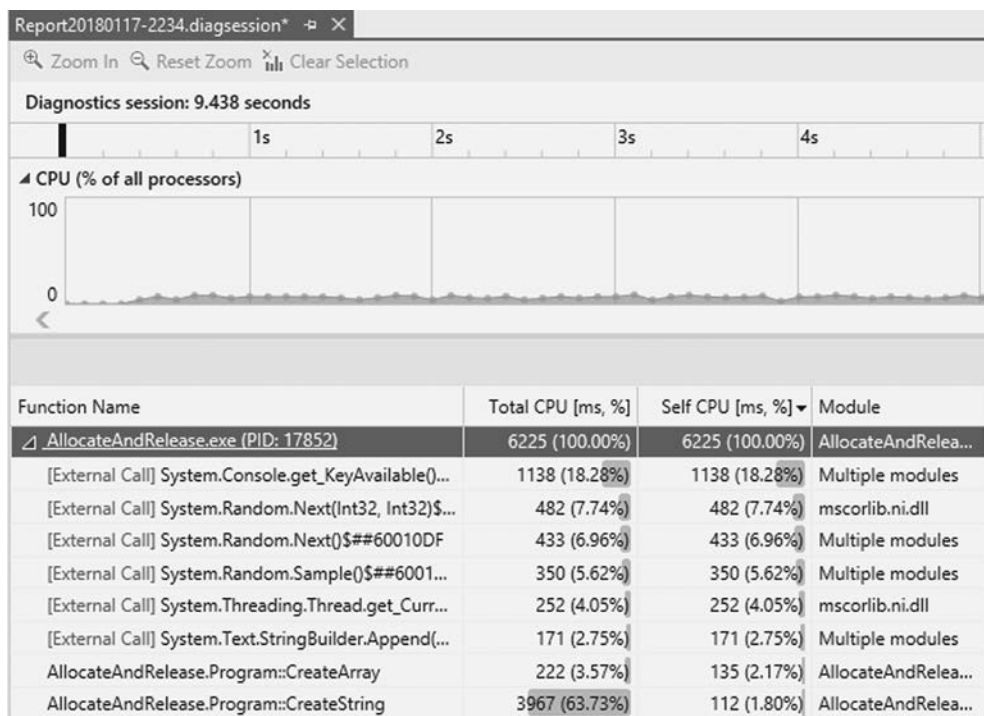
Report20180117-2234.diagsession* ⊕ ×

Zoom In  Reset Zoom  Clear Selection

Diagnostics session: 9.438 seconds

1s 2s 3s 4s

◢ CPU (% of all processors)

100

0

| Function Name | Total CPU [ms, %] | Self CPU [ms, %] | Module |
|---|---|---|---|
| ◿ AllocateAndRelease.exe (PID: 17852) | 6225 (100.00%) | 6225 (100.00%) | AllocateAndRelea... |
| [External Call] System.Console.get_KeyAvailable()... | 1138 (18.28%) | 1138 (18.28%) | Multiple modules |
| [External Call] System.Random.Next(Int32, Int32)$... | 482 (7.74%) | 482 (7.74%) | mscorlib.ni.dll |
| [External Call] System.Random.Next()$##60010DF | 433 (6.96%) | 433 (6.96%) | Multiple modules |
| [External Call] System.Random.Sample()$##6001... | 350 (5.62%) | 350 (5.62%) | Multiple modules |
| [External Call] System.Threading.Thread.get_Curr... | 252 (4.05%) | 252 (4.05%) | mscorlib.ni.dll |
| [External Call] System.Text.StringBuilder.Append(... | 171 (2.75%) | 171 (2.75%) | Multiple modules |
| AllocateAndRelease.Program::CreateArray | 222 (3.57%) | 135 (2.17%) | AllocateAndRelea... |
| AllocateAndRelease.Program::CreateString | 3967 (63.73%) | 112 (1.80%) | AllocateAndRelea... |